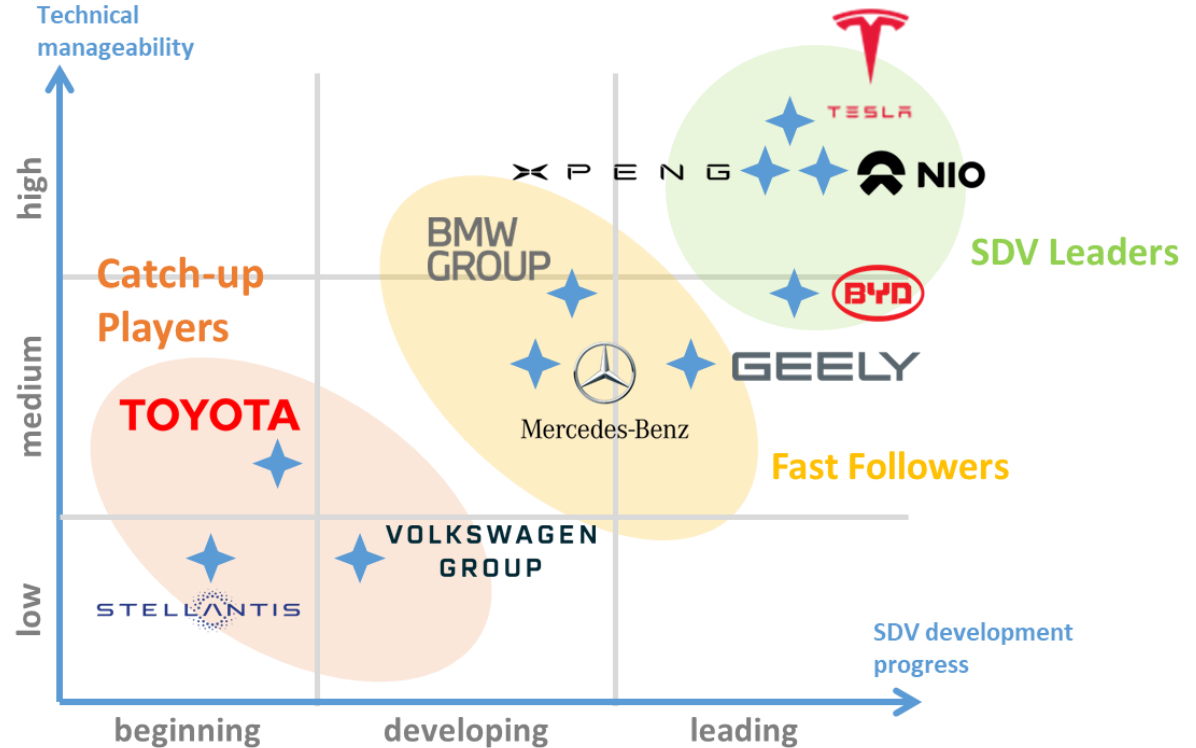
Technical manageability

high

medium

low

TESLA

XPENG

NIO

SDV Leaders

BMW GROUP

BYD

Catch-up Players

GEELY

Mercedes-Benz

TOYOTA

Fast Followers

VOLKSWAGEN GROUP

STELLANTIS

SDV development progress

beginning

developing

leading